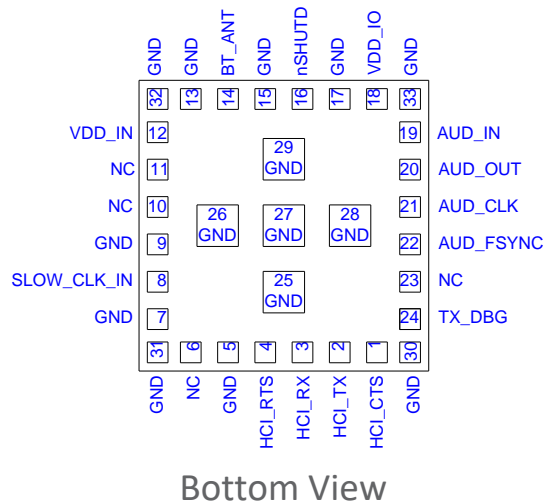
GND GND BT_ANT GND nSHUTD GND VDD_IO GND

32 13 14 15 16 17 18 33

VDD_IN 12
NC 11
NC 10
GND 9
SLOW_CLK_IN 8
GND 7

19 AUD_IN
20 AUD_OUT
21 AUD_CLK
22 AUD_FSYNC
23 NC
24 TX_DBG

29 GND
26 GND
27 GND
28 GND
25 GND

31 6 5 4 3 2 1 30

GND NC GND HCI_RTS HCI_RX HCI_TX HCI_CTS GND

Bottom View